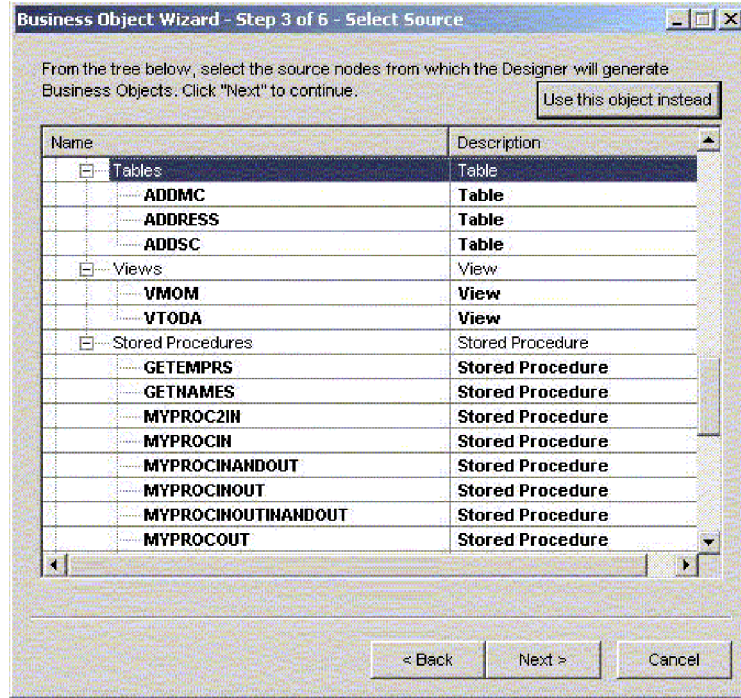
Business Object Wizard - Step 3 of 6 - Select Source

From the tree below, select the source nodes from which the Designer will generate Business Objects. Click "Next" to continue.

Use this object instead

| Name | Description |
|---|---|
| Tables | Table |
| ADDMC | Table |
| ADDRESS | Table |
| ADDSC | Table |
| Views | View |
| VMOM | View |
| VTODA | View |
| Stored Procedures | Stored Procedure |
| GETEMPRS | Stored Procedure |
| GETNAMES | Stored Procedure |
| MYPROC2IN | Stored Procedure |
| MYPROCIN | Stored Procedure |
| MYPROCINANDOUT | Stored Procedure |
| MYPROCINOUT | Stored Procedure |
| MYPROCINOUTINANDOUT | Stored Procedure |
| MYPROCOUT | Stored Procedure |

< Back

Next >

Cancel